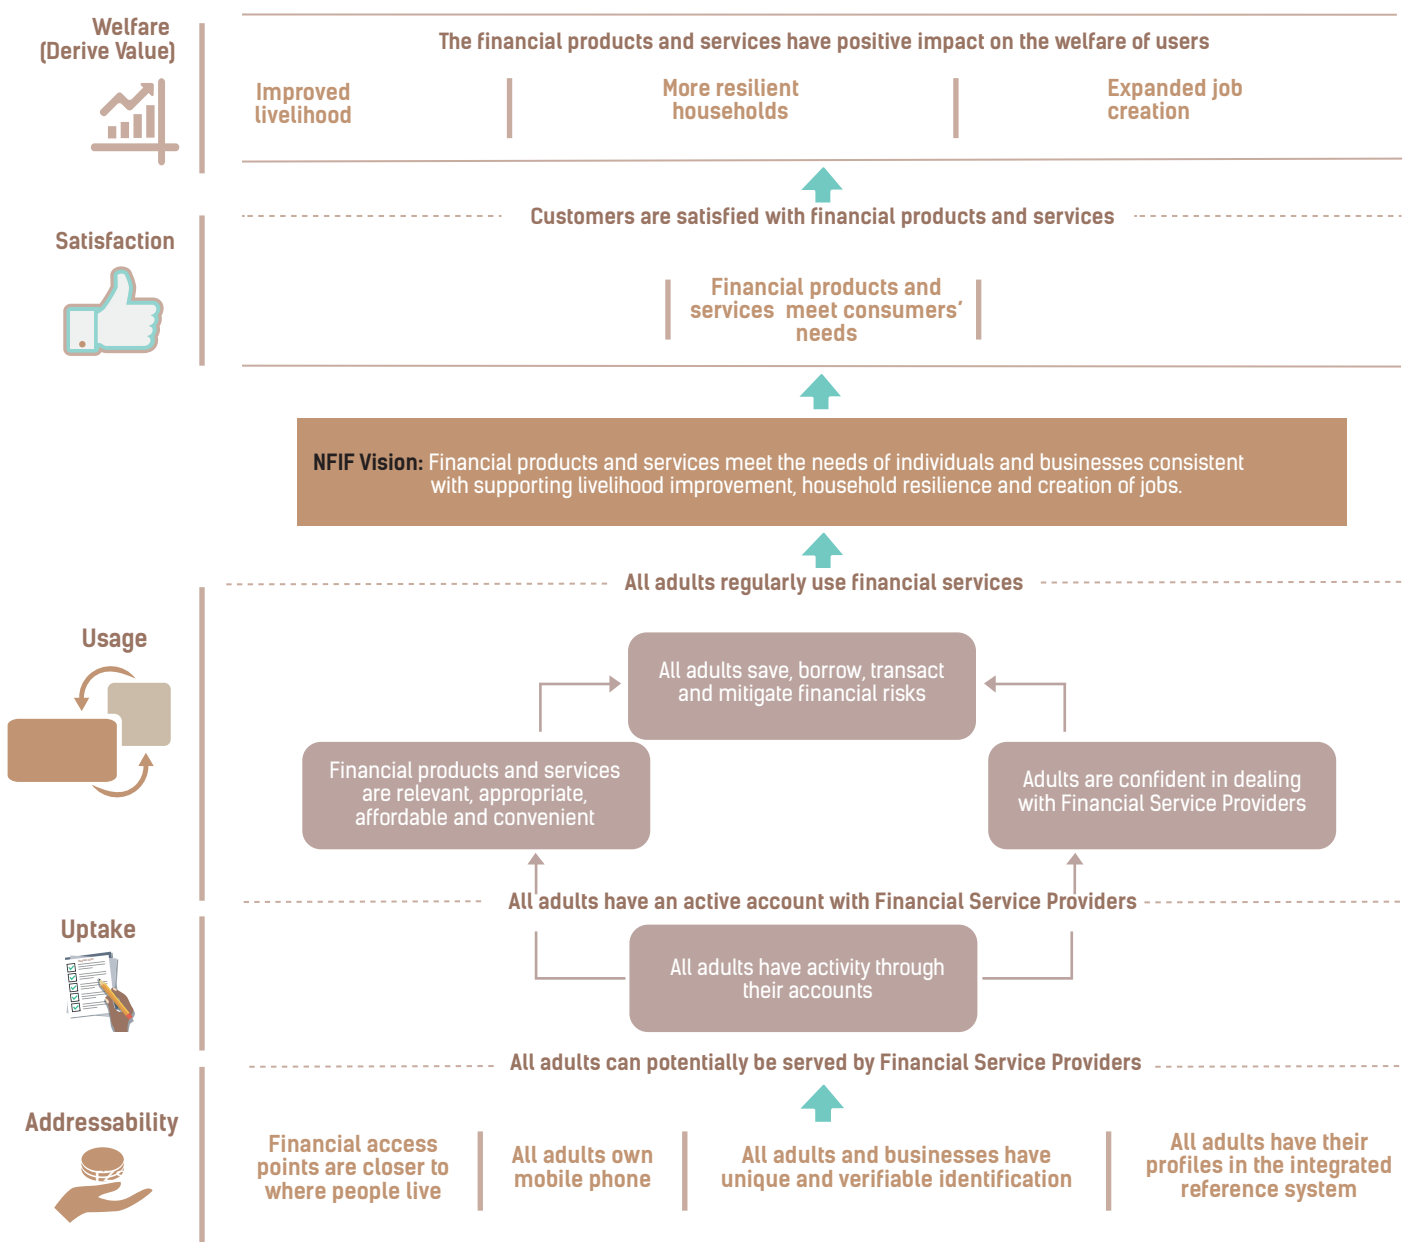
Welfare (Derive Value)

The financial products and services have positive impact on the welfare of users

Improved livelihood

More resilient households

Expanded job creation

Satisfaction

Customers are satisfied with financial products and services

Financial products and services meet consumers' needs

NFIF Vision: Financial products and services meet the needs of individuals and businesses consistent with supporting livelihood improvement, household resilience and creation of jobs.

All adults regularly use financial services

Usage

All adults save, borrow, transact and mitigate financial risks

Financial products and services are relevant, appropriate, affordable and convenient

Adults are confident in dealing with Financial Service Providers

Uptake

All adults have an active account with Financial Service Providers

All adults have activity through their accounts

All adults can potentially be served by Financial Service Providers

Addressability

Financial access points are closer to where people live

All adults own mobile phone

All adults and businesses have unique and verifiable identification

All adults have their profiles in the integrated reference system